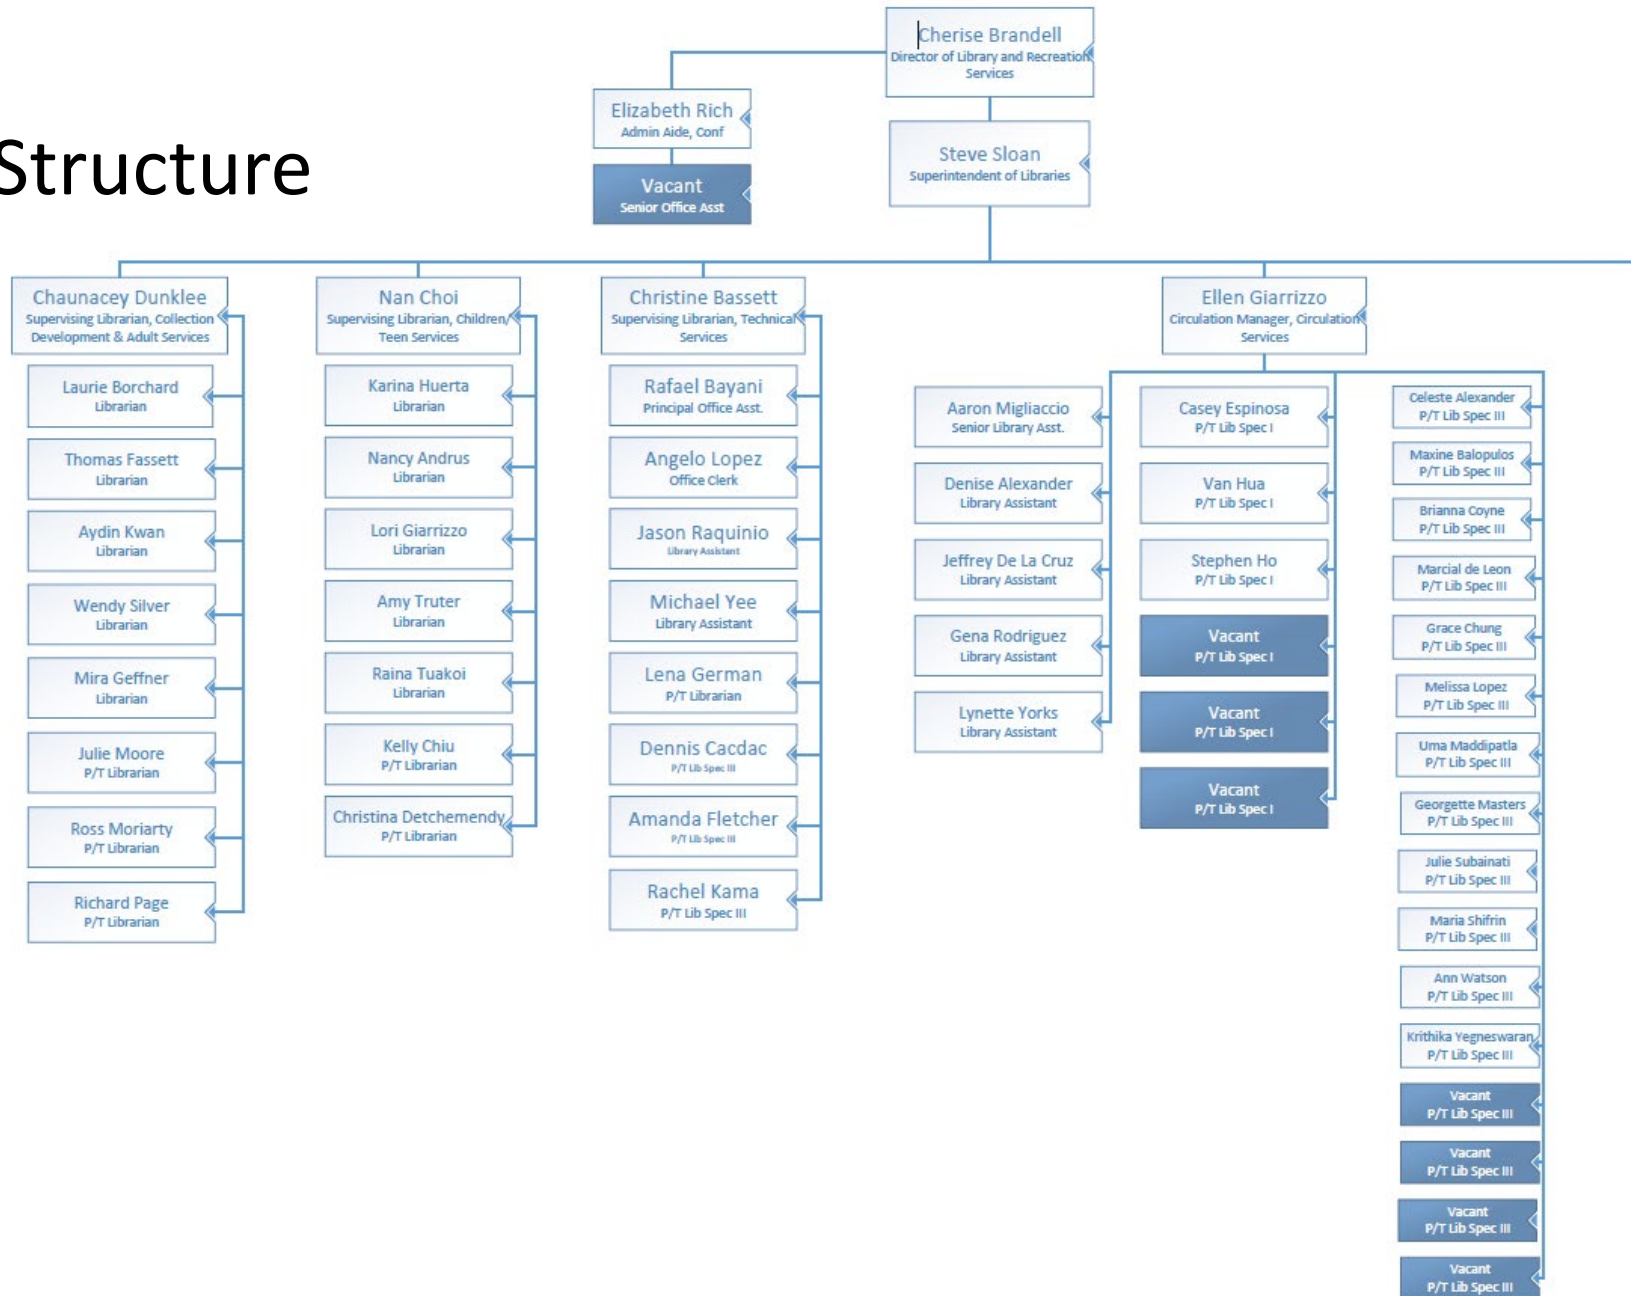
Structure

Cherise Brandell
Director of Library and Recreation Services

Elizabeth Rich
Admin Aide, Conf

Vacant
Senior Office Asst

Steve Sloan
Superintendent of Libraries

Chaunacey Dunklee
Supervising Librarian, Collection Development & Adult Services

Laurie Borchard
Librarian

Thomas Fassett
Librarian

Aydin Kwan
Librarian

Wendy Silver
Librarian

Mira Geffner
Librarian

Julie Moore
P/T Librarian

Ross Moriarty
P/T Librarian

Richard Page
P/T Librarian

Nan Choi
Supervising Librarian, Children/Teen Services

Karina Huerta
Librarian

Nancy Andrus
Librarian

Lori Giarrizzo
Librarian

Amy Truter
Librarian

Raina Tuakoi
Librarian

Kelly Chiu
P/T Librarian

Christina Detchemendy
P/T Librarian

Christine Bassett
Supervising Librarian, Technical Services

Rafael Bayani
Principal Office Asst.

Angelo Lopez
Office Clerk

Jason Raquinio
Library Assistant

Michael Yee
Library Assistant

Lena German
P/T Librarian

Dennis Cacdac
P/T Lib Spec III

Amanda Fletcher
P/T Lib Spec III

Rachel Kama
P/T Lib Spec III

Ellen Giarrizzo
Circulation Manager, Circulation Services

Aaron Migliaccio
Senior Library Asst.

Denise Alexander
Library Assistant

Jeffrey De La Cruz
Library Assistant

Gena Rodriguez
Library Assistant

Lynette Yorks
Library Assistant

Casey Espinosa
P/T Lib Spec I

Van Hua
P/T Lib Spec I

Stephen Ho
P/T Lib Spec I

Vacant
P/T Lib Spec I

Vacant
P/T Lib Spec I

Vacant
P/T Lib Spec I

Celeste Alexander
P/T Lib Spec III

Maxine Balopulos
P/T Lib Spec III

Brianna Coyne
P/T Lib Spec III

Marcial de Leon
P/T Lib Spec III

Grace Chung
P/T Lib Spec III

Melissa Lopez
P/T Lib Spec III

Uma Maddipatla
P/T Lib Spec III

Georgette Masters
P/T Lib Spec III

Julie Subainati
P/T Lib Spec III

Maria Shifrin
P/T Lib Spec III

Ann Watson
P/T Lib Spec III

Krithika Yegneswaran
P/T Lib Spec III

Vacant
P/T Lib Spec III

Vacant
P/T Lib Spec III

Vacant
P/T Lib Spec III

Vacant
P/T Lib Spec III